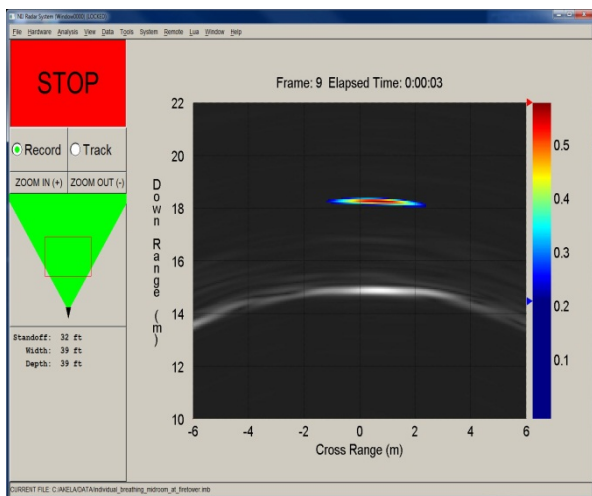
NII Radar System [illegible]

File Hardware Analysis View Data Tools System Remote Lua Window Help

STOP

Record Track

ZOOM IN (+) ZOOM OUT (-)

Standoff: 32 ft
Width: 39 ft
Depth: 39 ft

Frame: 9 Elapsed Time: 0:00:03

22
20
18
16
14
12
10

Down Range (m)

-6 -4 -2 0 2 4 6

Cross Range (m)

0.5
0.4
0.3
0.2
0.1

CURRENT FILE: C:\AKELA\DATA\individual_breathing_midroom_at_firetower.imb